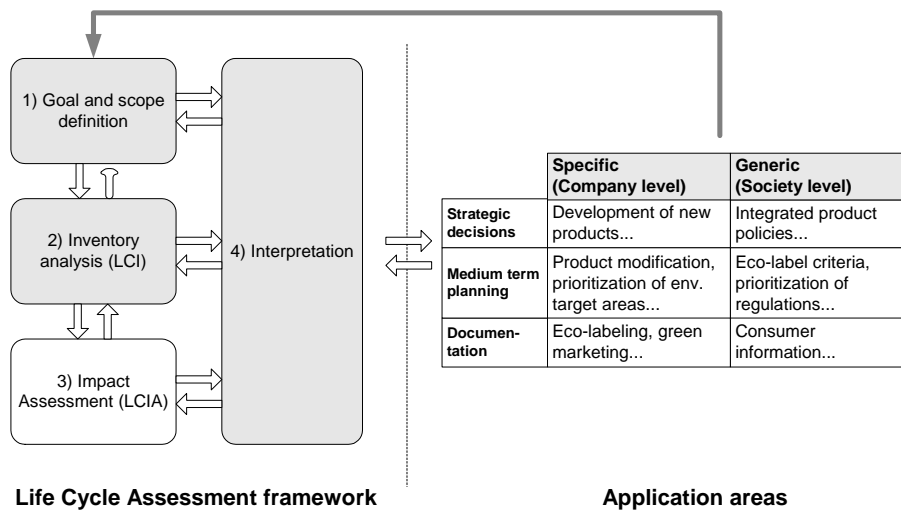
1) Goal and scope definition

2) Inventory analysis (LCI)

3) Impact Assessment (LCIA)

4) Interpretation

| | Specific (Company level) | Generic (Society level) |
|---|---|---|
| Strategic decisions | Development of new products... | Integrated product policies... |
| Medium term planning | Product modification, prioritization of env. target areas... | Eco-label criteria, prioritization of regulations... |
| Documentation | Eco-labeling, green marketing... | Consumer information... |

Life Cycle Assessment framework

Application areas